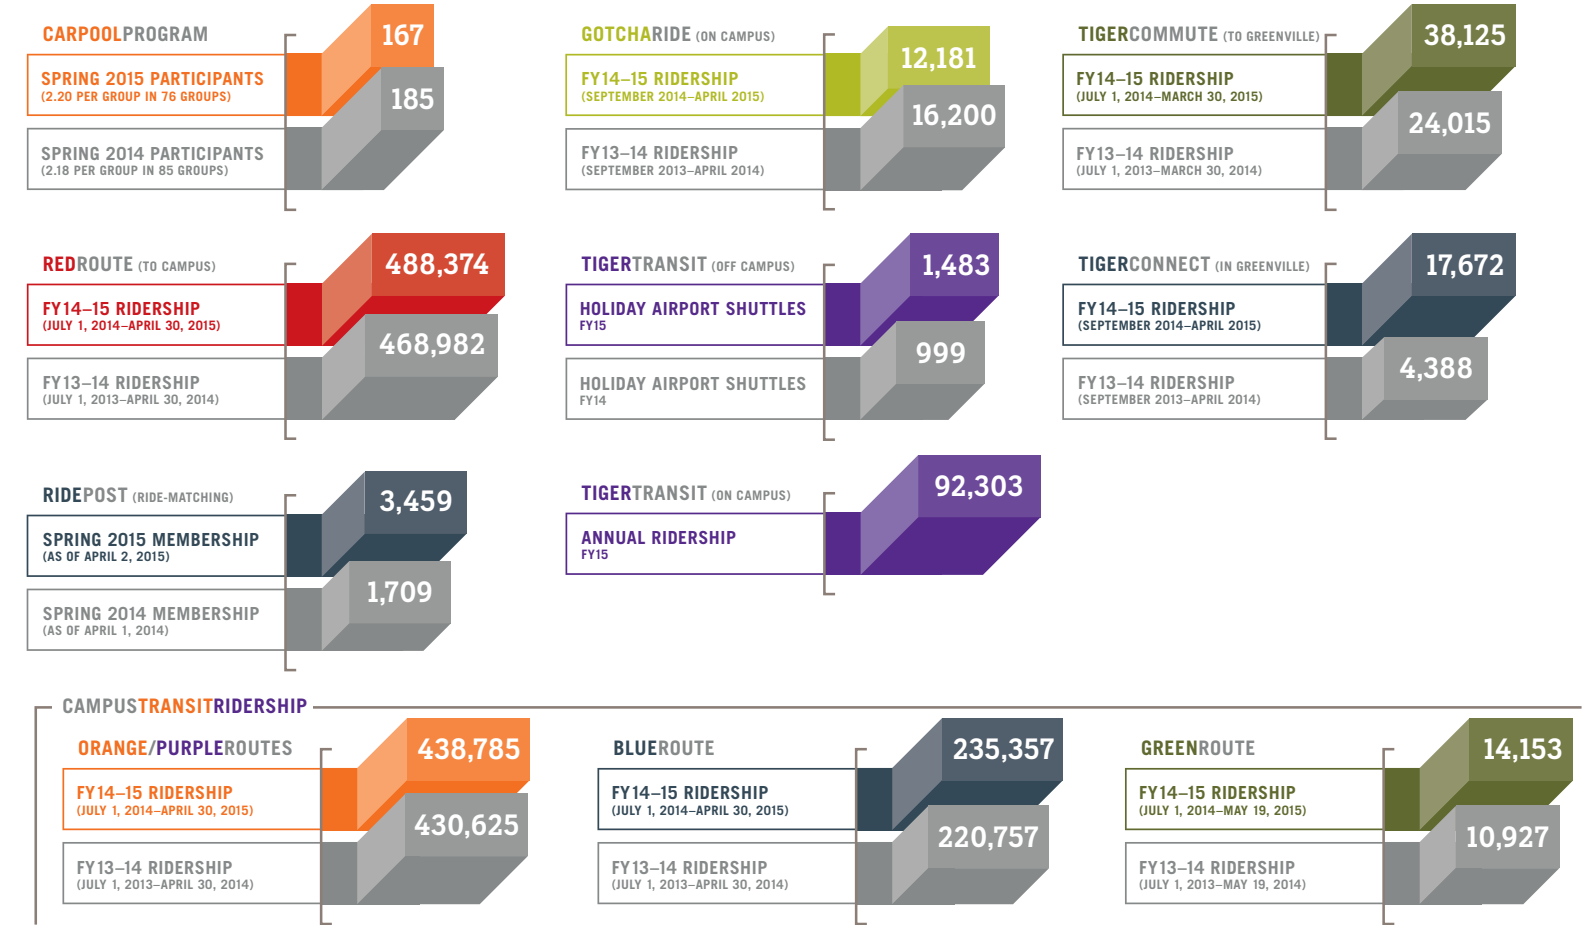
CARPOOLPROGRAM

SPRING 2015 PARTICIPANTS
(2.20 PER GROUP IN 76 GROUPS)

167

SPRING 2014 PARTICIPANTS
(2.18 PER GROUP IN 85 GROUPS)

185

GOTCHARIDE (ON CAMPUS)

FY14–15 RIDERSHIP
(SEPTEMBER 2014–APRIL 2015)

12,181

FY13–14 RIDERSHIP
(SEPTEMBER 2013–APRIL 2014)

16,200

TIGERCOMMUTE (TO GREENVILLE)

FY14–15 RIDERSHIP
(JULY 1, 2014–MARCH 30, 2015)

38,125

FY13–14 RIDERSHIP
(JULY 1, 2013–MARCH 30, 2014)

24,015

REDROUTE (TO CAMPUS)

FY14–15 RIDERSHIP
(JULY 1, 2014–APRIL 30, 2015)

488,374

FY13–14 RIDERSHIP
(JULY 1, 2013–APRIL 30, 2014)

468,982

TIGERTRANSIT (OFF CAMPUS)

HOLIDAY AIRPORT SHUTTLES
FY15

1,483

HOLIDAY AIRPORT SHUTTLES
FY14

999

TIGERCONNECT (IN GREENVILLE)

FY14–15 RIDERSHIP
(SEPTEMBER 2014–APRIL 2015)

17,672

FY13–14 RIDERSHIP
(SEPTEMBER 2013–APRIL 2014)

4,388

RIDEPOST (RIDE-MATCHING)

SPRING 2015 MEMBERSHIP
(AS OF APRIL 2, 2015)

3,459

SPRING 2014 MEMBERSHIP
(AS OF APRIL 1, 2014)

1,709

TIGERTRANSIT (ON CAMPUS)

ANNUAL RIDERSHIP
FY15

92,303

CAMPUSTRANSITRIDERSHIP

ORANGE/PURPLEROUTES

FY14–15 RIDERSHIP
(JULY 1, 2014–APRIL 30, 2015)

438,785

FY13–14 RIDERSHIP
(JULY 1, 2013–APRIL 30, 2014)

430,625

BLUEROUTE

FY14–15 RIDERSHIP
(JULY 1, 2014–APRIL 30, 2015)

235,357

FY13–14 RIDERSHIP
(JULY 1, 2013–APRIL 30, 2014)

220,757

GREENROUTE

FY14–15 RIDERSHIP
(JULY 1, 2014–MAY 19, 2015)

14,153

FY13–14 RIDERSHIP
(JULY 1, 2013–MAY 19, 2014)

10,927